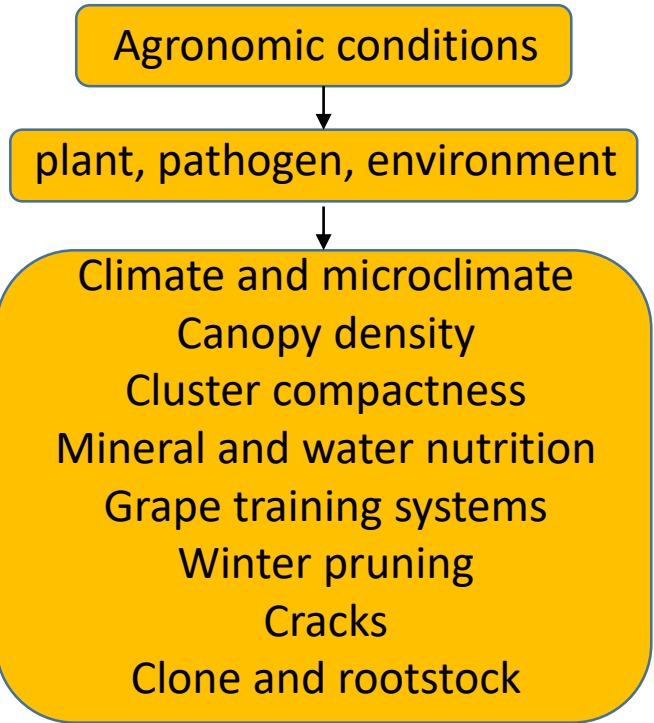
Agronomic conditions

plant, pathogen, environment

Climate and microclimate
Canopy density
Cluster compactness
Mineral and water nutrition
Grape training systems
Winter pruning
Cracks
Clone and rootstock